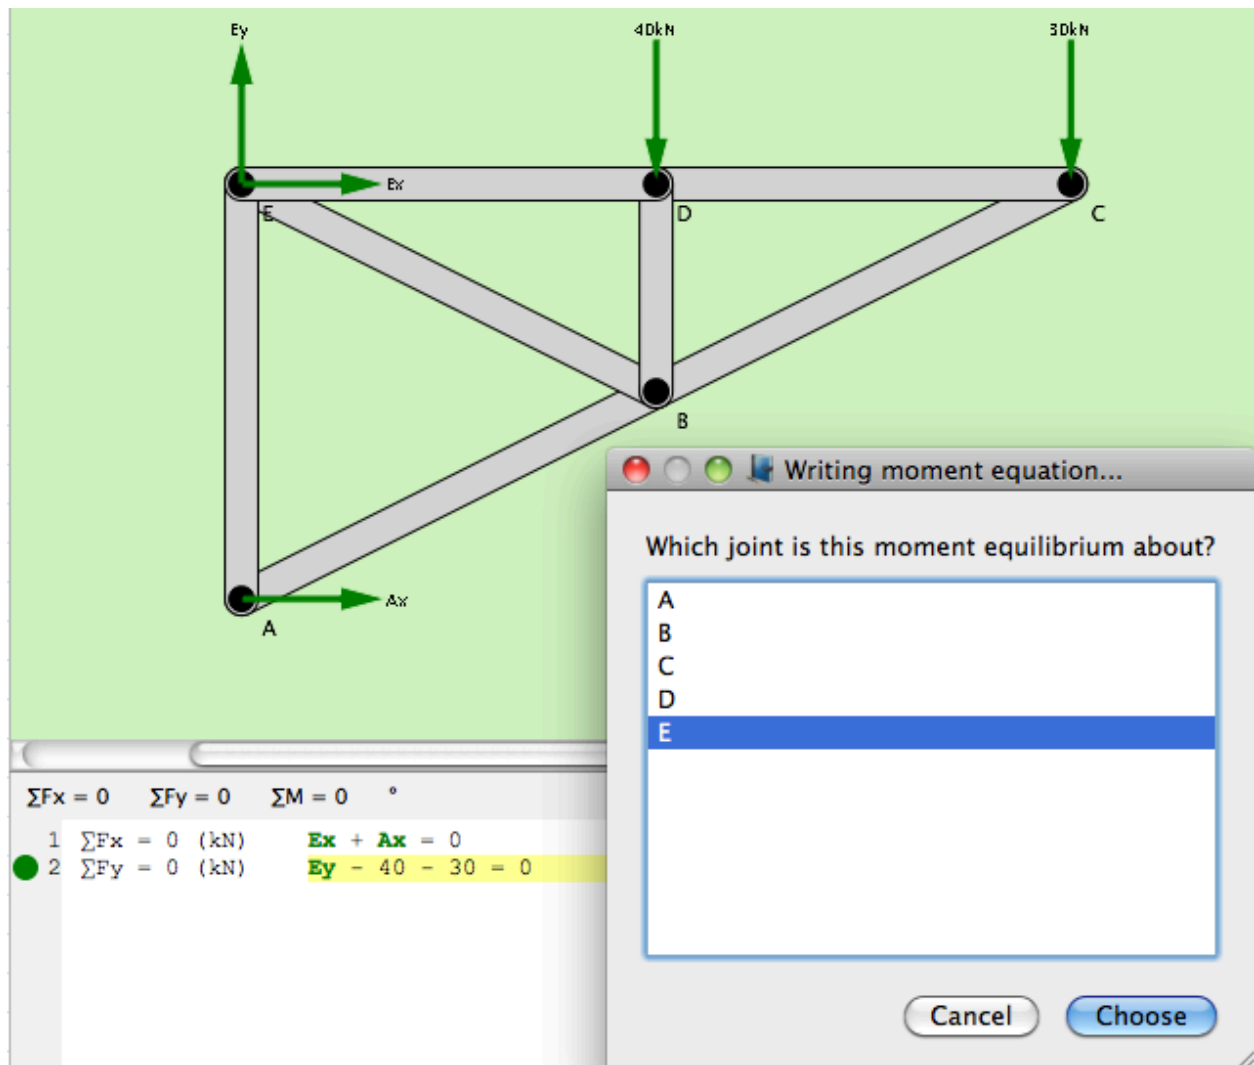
Ey
40kN
30kN
Ex
E
D
C
B
Ax
A

Writing moment equation...

Which joint is this moment equilibrium about?

A
B
C
D
E

Cancel
Choose

$\Sigma Fx = 0$ $\Sigma Fy = 0$ $\Sigma M = 0$ °

1 $\Sigma Fx = 0$ (kN) Ex + Ax = 0
2 $\Sigma Fy = 0$ (kN) Ey - 40 - 30 = 0